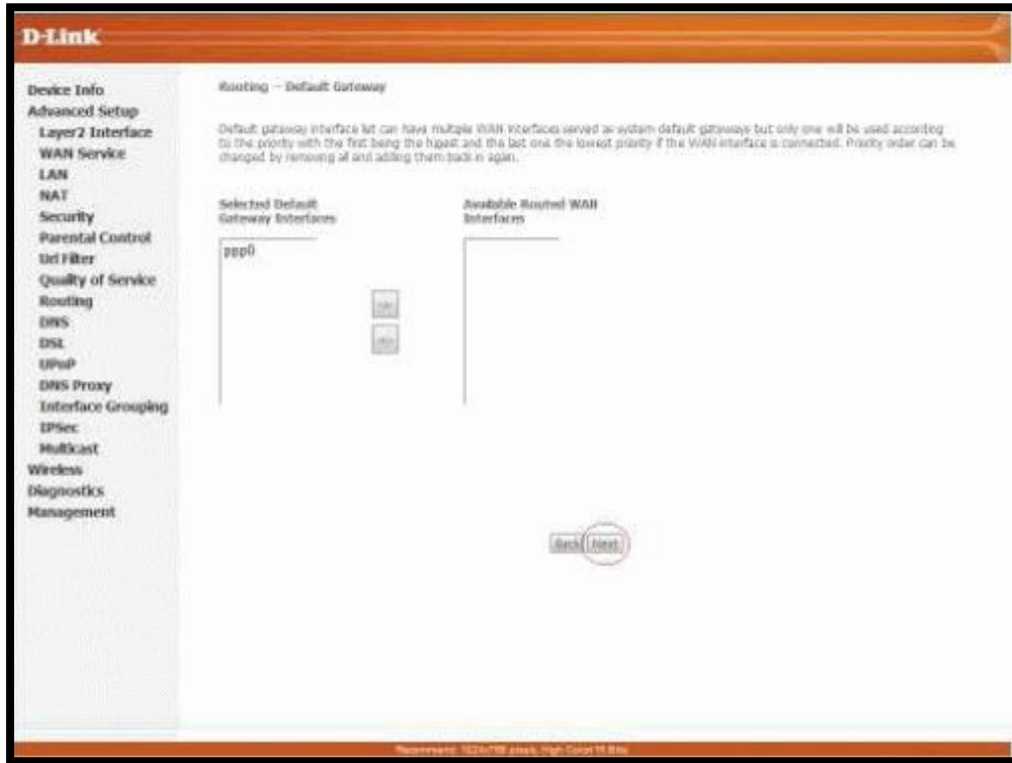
D-Link

Device Info
Advanced Setup
Layer2 Interface
WAN Service
LAN
NAT
Security
Parental Control
Url Filter
Quality of Service
Routing
DNS
DSL
UPnP
DNS Proxy
Interface Grouping
IPSec
Multicast
Wireless
Diagnostics
Management

Routing -- Default Gateway

Default gateway interface list can have multiple WAN interfaces served as system default gateways but only one will be used according to the priority with the first being the higest and the last one the lowest priority if the WAN interface is connected. Priority order can be changed by removing all and adding them back in again.

Selected Default Gateway Interfaces

ppp0

->
<-

Available Routed WAN Interfaces

Back Next

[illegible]